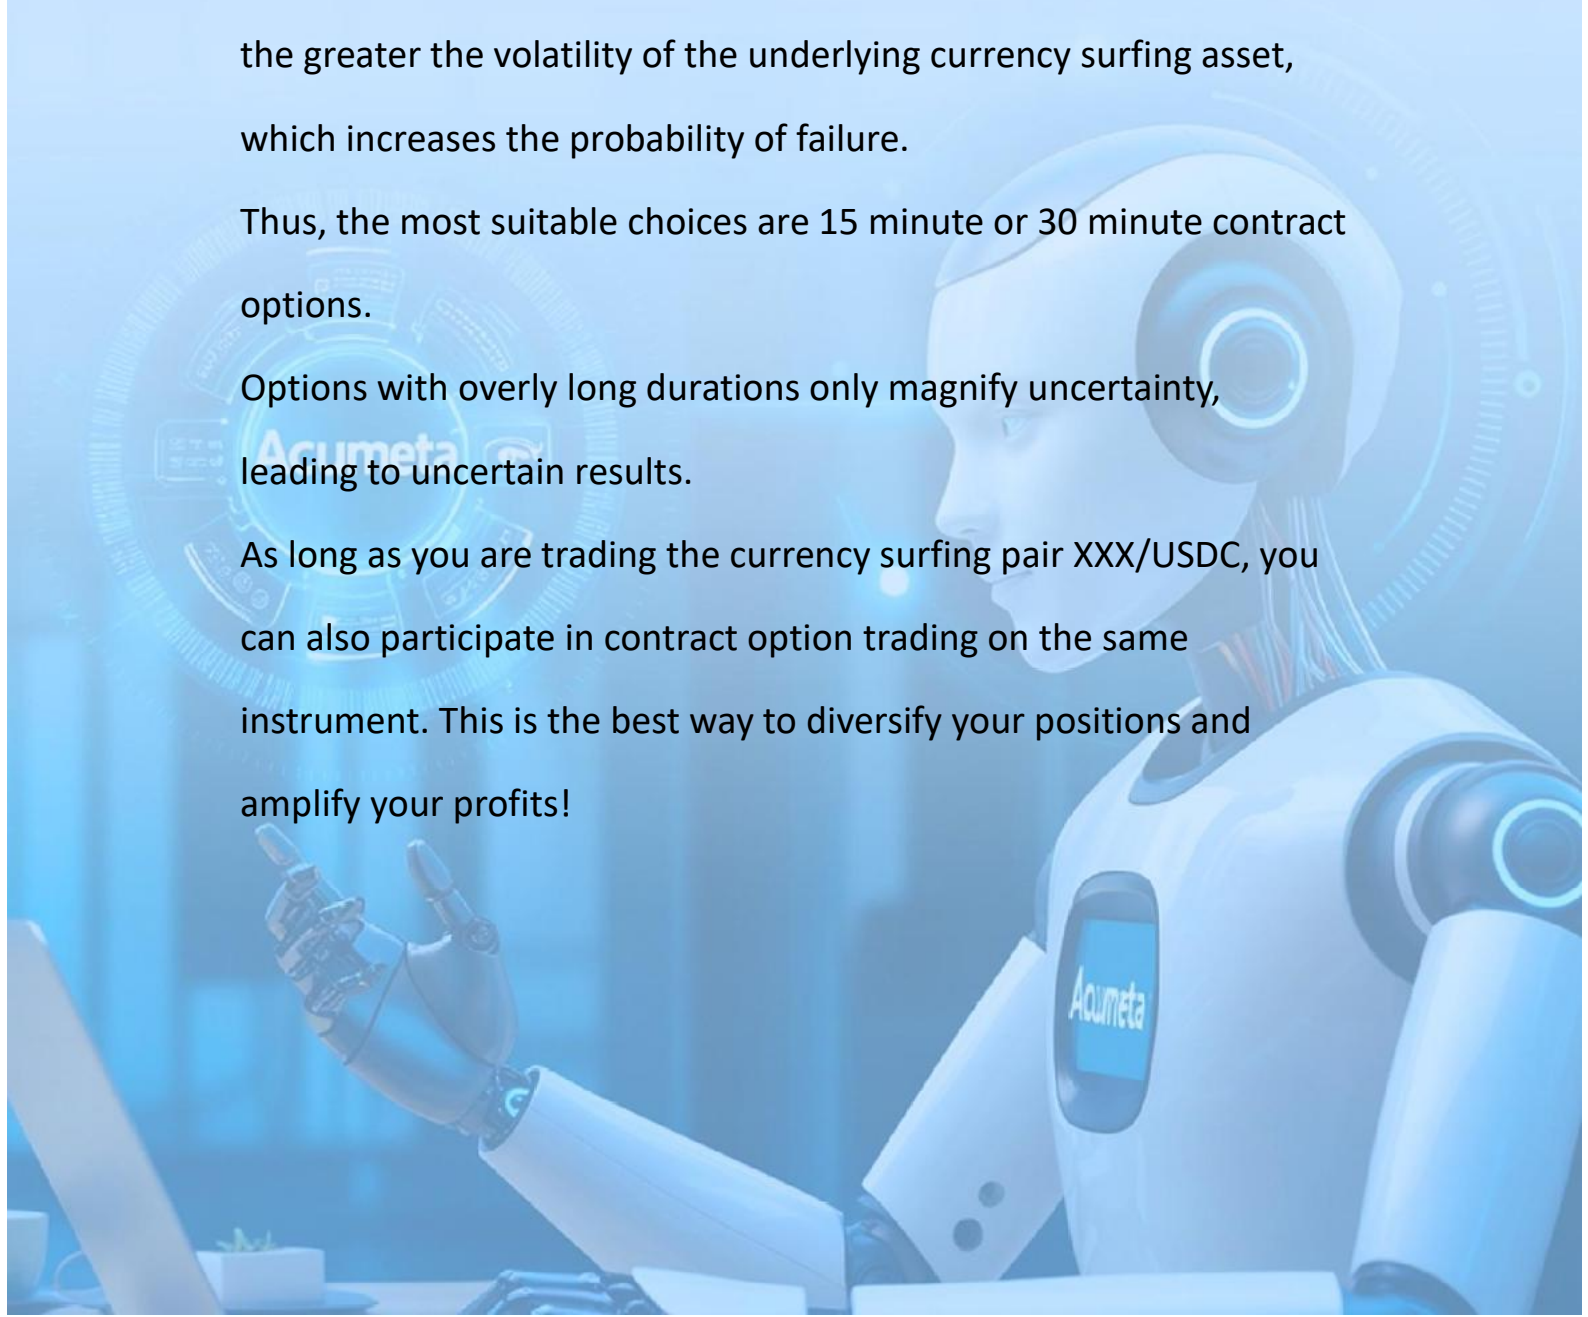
the greater the volatility of the underlying currency surfing asset, which increases the probability of failure.

Thus, the most suitable choices are 15 minute or 30 minute contract options.

Options with overly long durations only magnify uncertainty, leading to uncertain results.

As long as you are trading the currency surfing pair XXX/USDC, you can also participate in contract option trading on the same instrument. This is the best way to diversify your positions and amplify your profits!

Acumeta

Acumeta